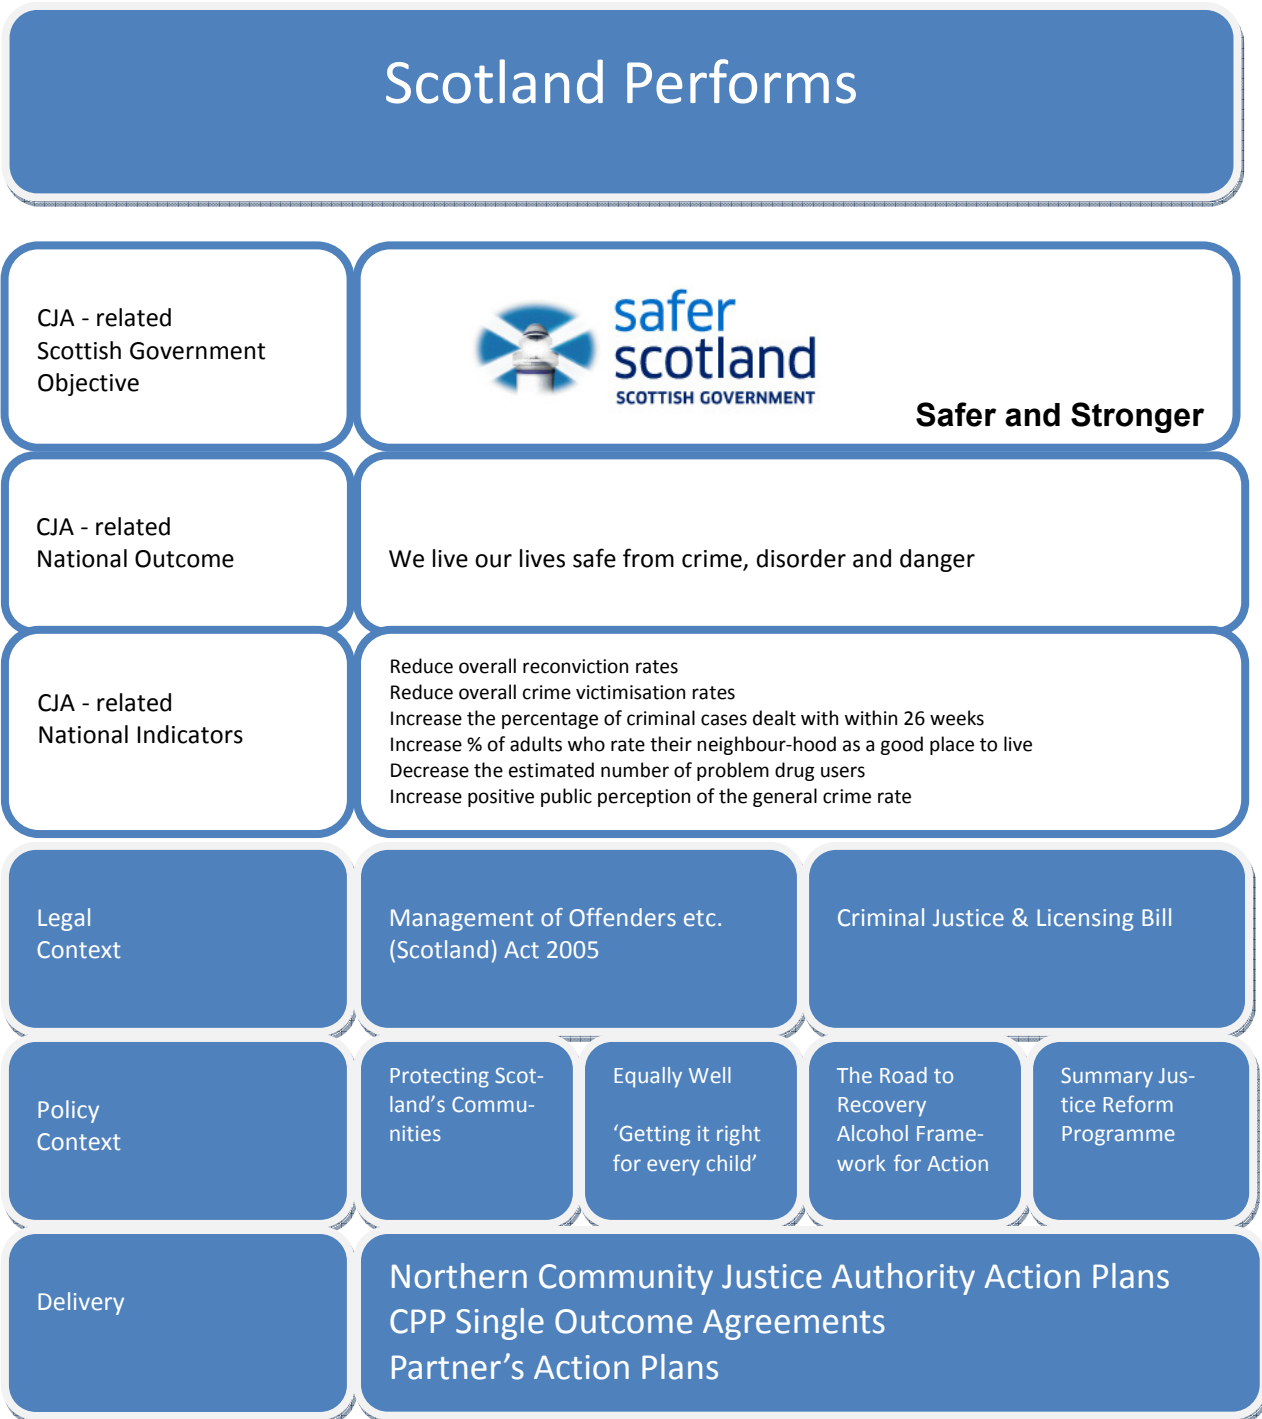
Scotland Performs

CJA - related
Scottish Government
Objective

safer scotland
SCOTTISH GOVERNMENT

Safer and Stronger

CJA - related
National Outcome

We live our lives safe from crime, disorder and danger

CJA - related
National Indicators

Reduce overall reconviction rates
Reduce overall crime victimisation rates
Increase the percentage of criminal cases dealt with within 26 weeks
Increase % of adults who rate their neighbour-hood as a good place to live
Decrease the estimated number of problem drug users
Increase positive public perception of the general crime rate

Legal
Context

Management of Offenders etc. (Scotland) Act 2005

Criminal Justice & Licensing Bill

Policy
Context

Protecting Scotland's Communities

Equally Well

'Getting it right for every child'

The Road to Recovery
Alcohol Framework for Action

Summary Justice Reform Programme

Delivery

Northern Community Justice Authority Action Plans
CPP Single Outcome Agreements
Partner's Action Plans